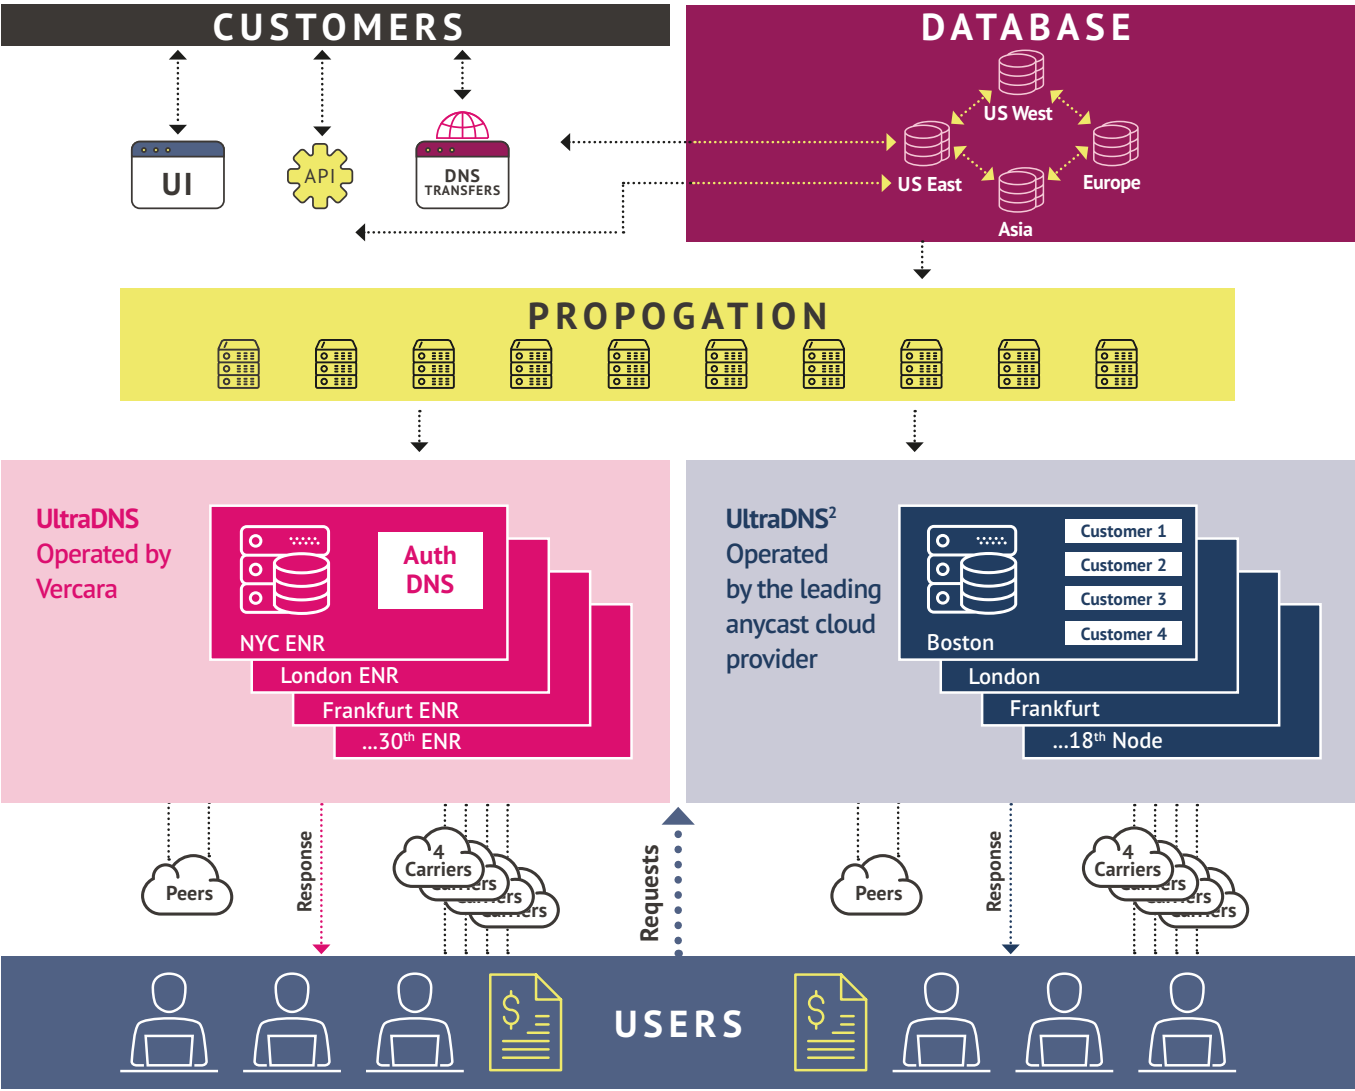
CUSTOMERS

UI

API

DNS TRANSFERS

DATABASE

US West

US East

Europe

Asia

PROPOGATION

UltraDNS Operated by Vercara

Auth DNS

NYC ENR

London ENR

Frankfurt ENR

...30$^{th}$ ENR

UltraDNS$^2$ Operated by the leading anycast cloud provider

Customer 1

Customer 2

Customer 3

Customer 4

Boston

London

Frankfurt

...18$^{th}$ Node

Peers

Response

4 Carriers

Requests

Peers

Response

4 Carriers

USERS